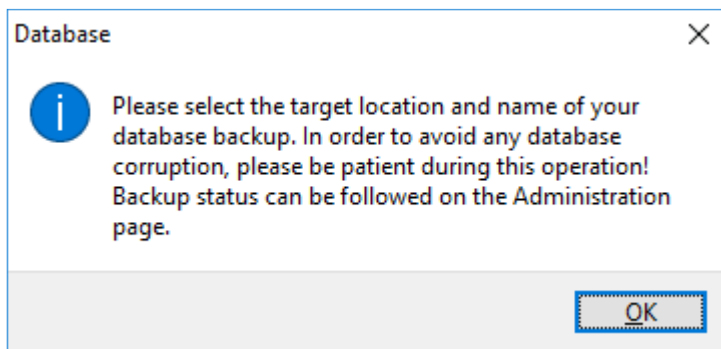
Database

×

Please select the target location and name of your database backup. In order to avoid any database corruption, please be patient during this operation! Backup status can be followed on the Administration page.

OK